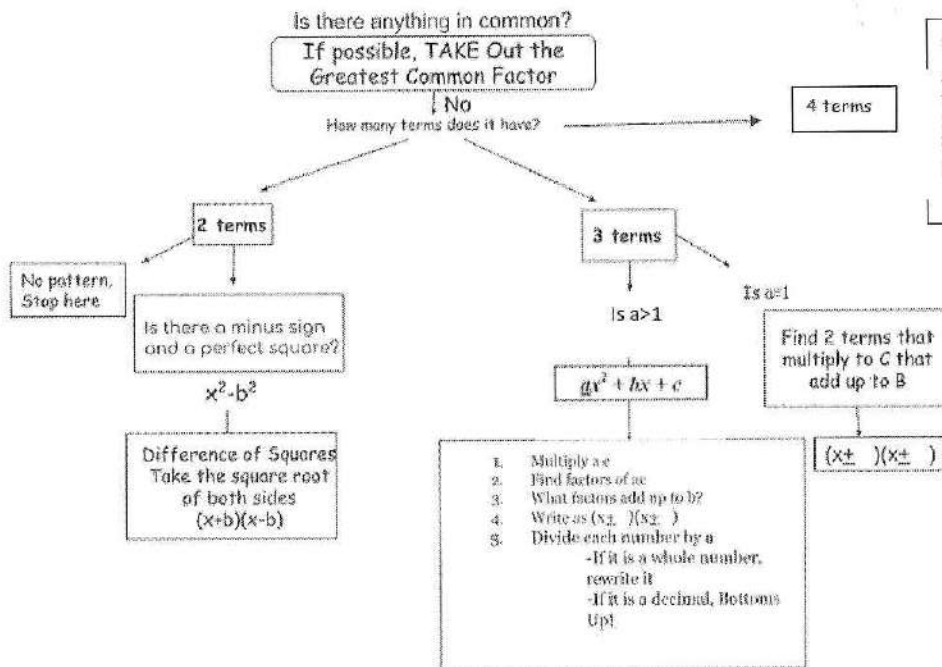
Is there anything in common?

If possible, TAKE Out the Greatest Common Factor

No

How many terms does it have?

4 terms

2 terms

3 terms

No pattern, Stop here

Is there a minus sign and a perfect square?

$x^2-b^2$

Difference of Squares
Take the square root of both sides
(x+b)(x-b)

Is a>1

$ax^2 + bx + c$

1. Multiply a c
2. Find factors of ac
3. What factors add up to b?
4. Write as ($x\pm$ )($x\pm$ )
5. Divide each number by a
-If it is a whole number, rewrite it
-If it is a decimal, Bottoms Up!

Is a=1

Find 2 terms that multiply to C that add up to B

($x\pm$ )($x\pm$ )